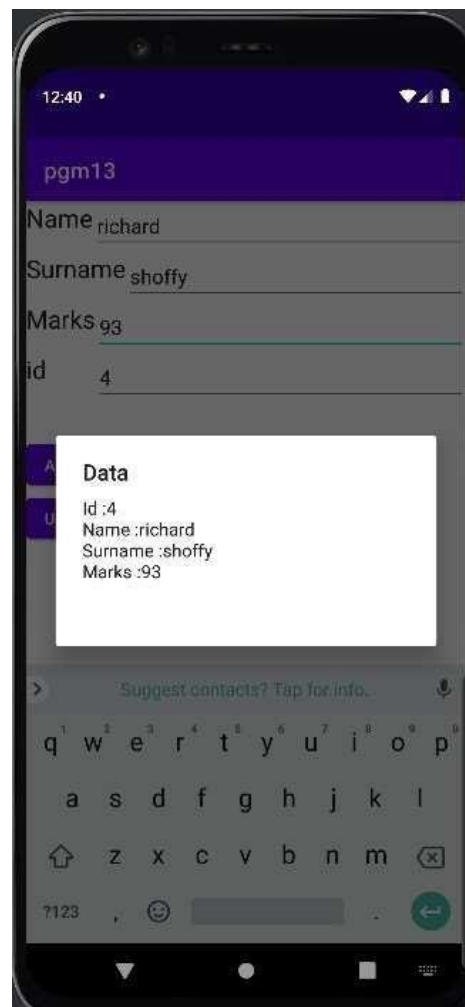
12:40 •

pgm13

Name richard

Surname shoffy

Marks 93

id 4

A

U

Data

Id :4
Name :richard
Surname :shoffy
Marks :93

Suggest contacts? Tap for info.

q¹ w² e³ r⁴ t⁵ y⁶ u⁷ i⁸ o⁹ p⁰

a s d f g h j k l

z x c v b n m

?123 , .